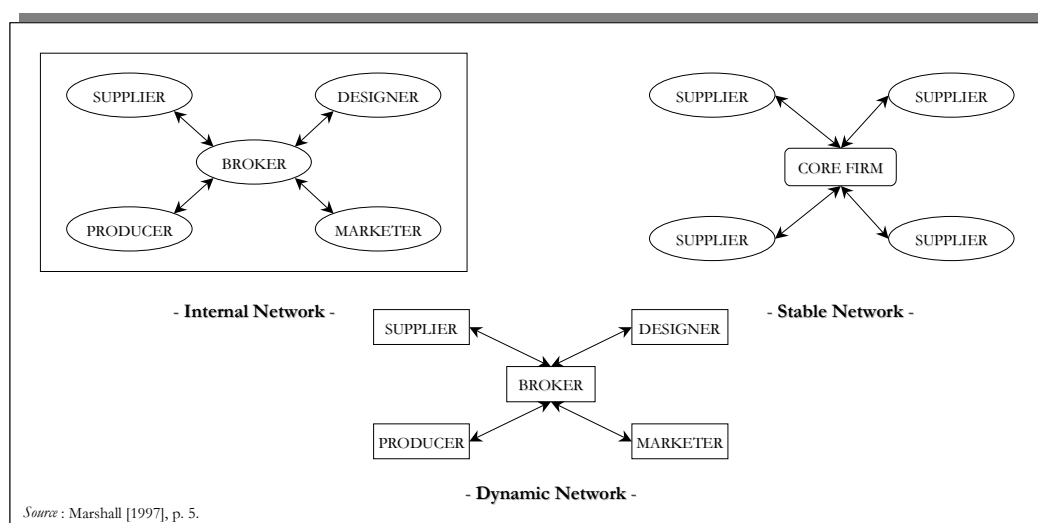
SUPPLIER

DESIGNER

BROKER

PRODUCER

MARKETER

SUPPLIER

SUPPLIER

CORE FIRM

SUPPLIER

SUPPLIER

- **Internal Network** -

- **Stable Network** -

SUPPLIER

DESIGNER

BROKER

PRODUCER

MARKETER

- **Dynamic Network** -

*Source* : Marshall [1997], p. 5.